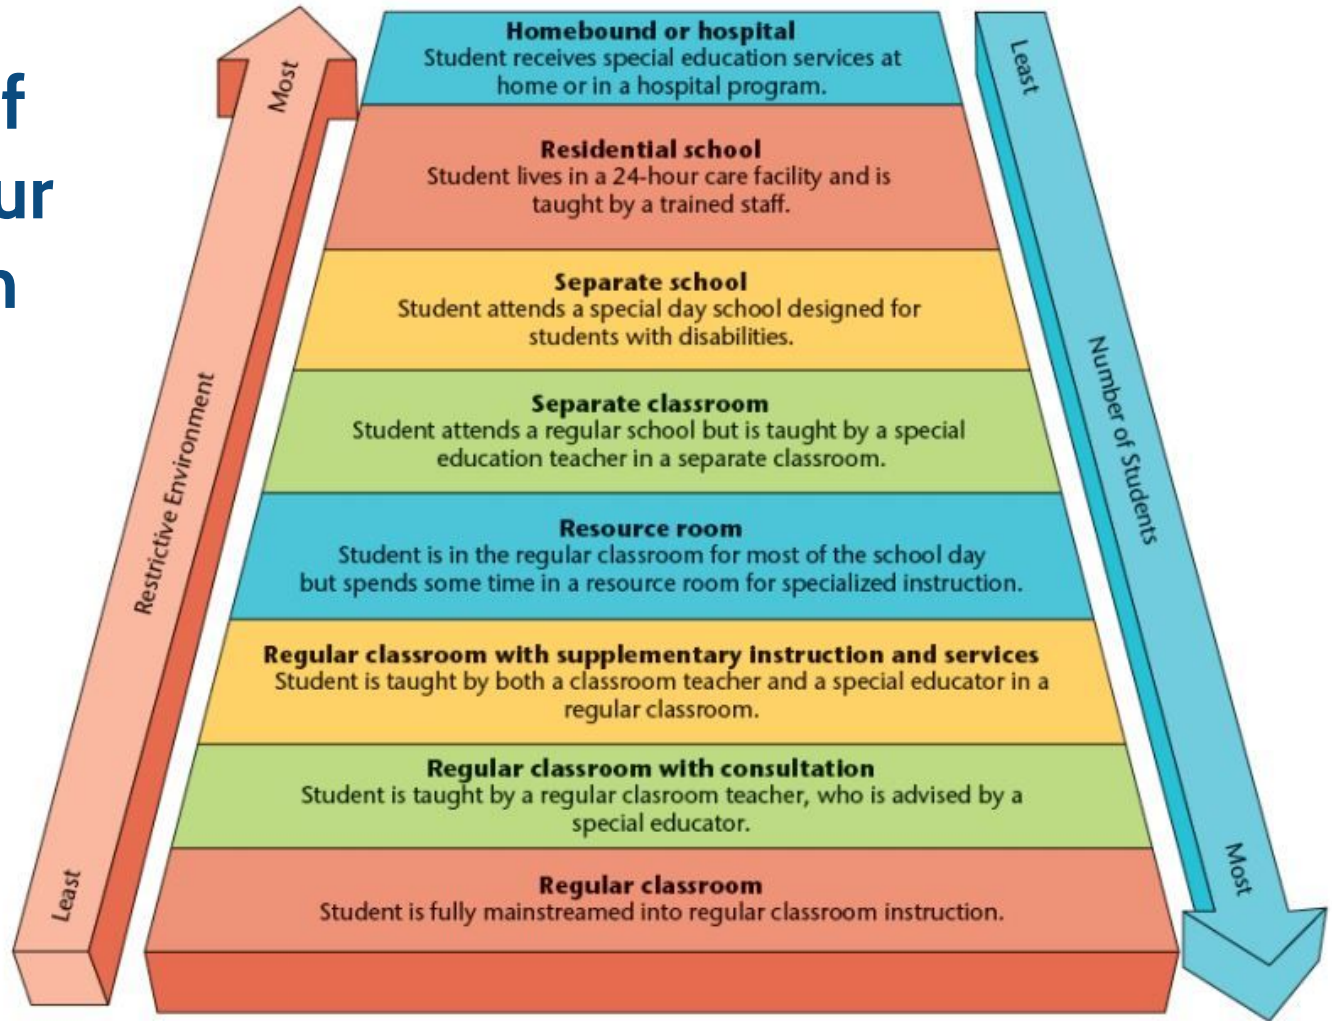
f
ur
n

Most
Restrictive Environment
Least

Homebound or hospital
Student receives special education services at home or in a hospital program.

Residential school
Student lives in a 24-hour care facility and is taught by a trained staff.

Separate school
Student attends a special day school designed for students with disabilities.

Separate classroom
Student attends a regular school but is taught by a special education teacher in a separate classroom.

Resource room
Student is in the regular classroom for most of the school day but spends some time in a resource room for specialized instruction.

Regular classroom with supplementary instruction and services
Student is taught by both a classroom teacher and a special educator in a regular classroom.

Regular classroom with consultation
Student is taught by a regular clasroom teacher, who is advised by a special educator.

Regular classroom
Student is fully mainstreamed into regular classroom instruction.

Least
Number of Students
Most